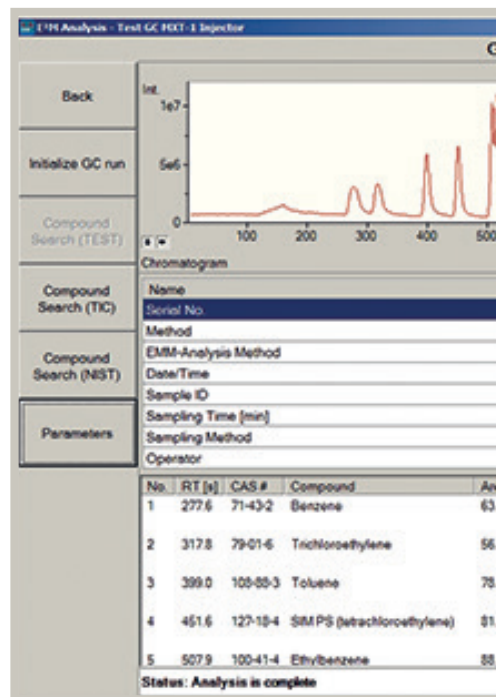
EMM Analysis - Test GC MXT-1 Injector

G

Back

Initialize GC run

Compound Search (TEST)

Compound Search (TIC)

Compound Search (NIST)

Parameters

Int.

1e7

5e6

0

100

200

300

400

500

Chromatogram

Name

Serial No.

Method

EMM-Analysis Method

Date/Time

Sample ID

Sampling Time [min]

Sampling Method

Operator

| No. | RT [s] | CAS # | Compound | Ar |
|---|---|---|---|---|
| 1 | 277.6 | 71-43-2 | Benzene | 63 |
| 2 | 317.8 | 79-01-6 | Trichloroethylene | 56 |
| 3 | 399.0 | 108-88-3 | Toluene | 78 |
| 4 | 451.6 | 127-18-4 | SIM PS (tetrachloroethylene) | 81 |
| 5 | 507.9 | 100-41-4 | Ethylbenzene | 88 |

Status: Analysis is complete